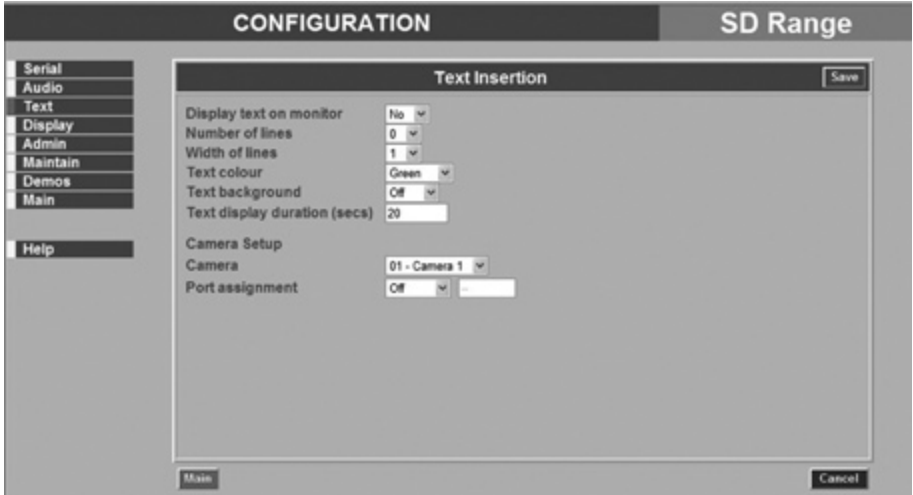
CONFIGURATION

SD Range

Serial
Audio
Text
Display
Admin
Maintain
Demos
Main

Help

Text Insertion

Save

Display text on monitor No
Number of lines 0
Width of lines 1
Text colour Green
Text background Off
Text display duration (secs) 20

Camera Setup
Camera 01 - Camera 1
Port assignment Off --

Main

Cancel